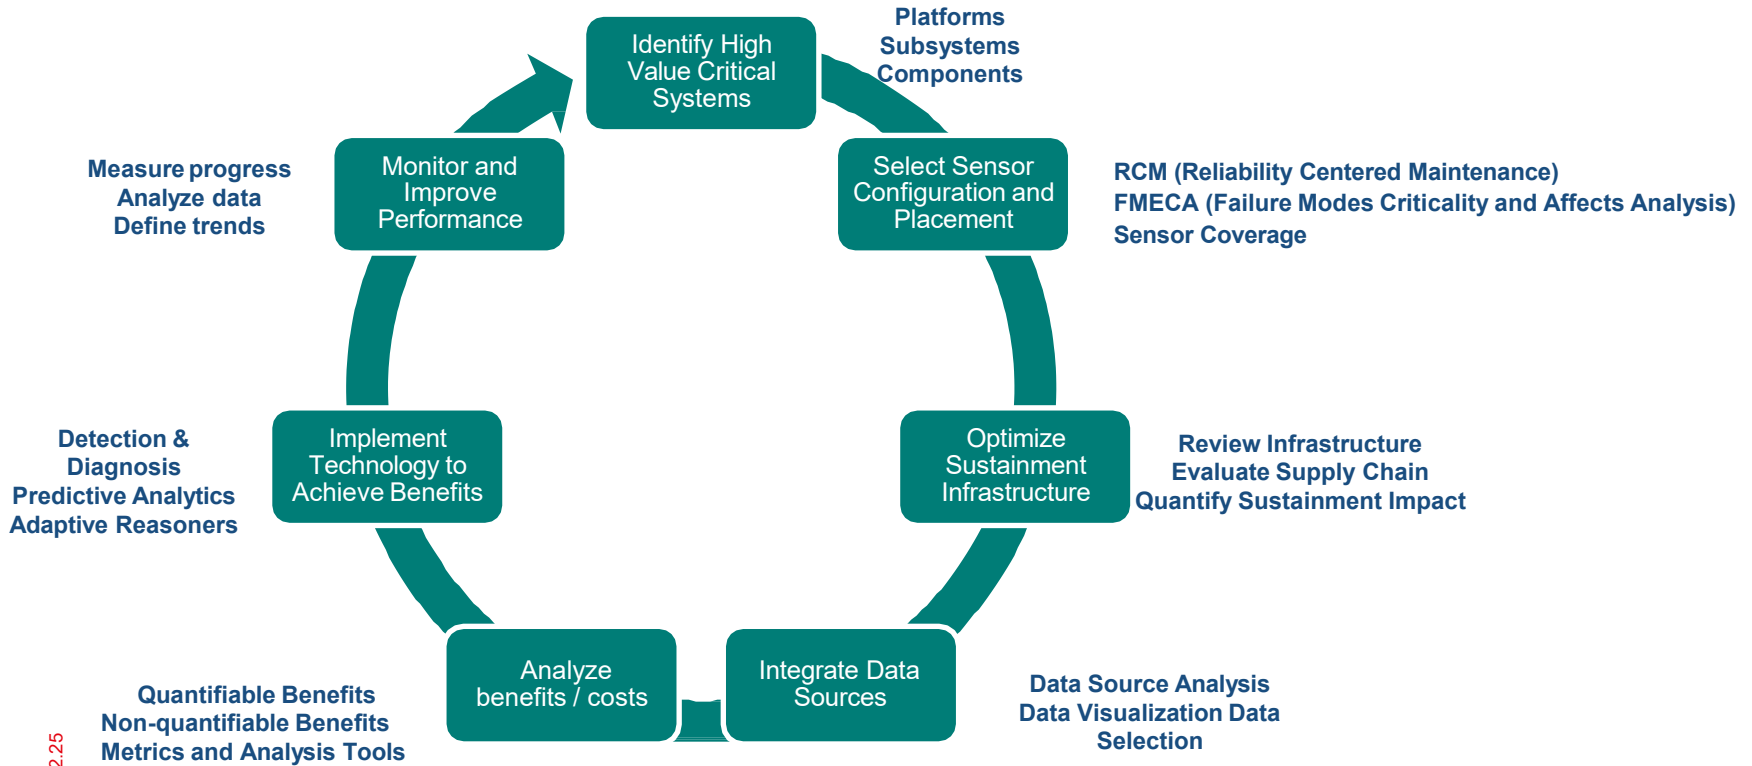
Identify High Value Critical Systems

Platforms
Subsystems
Components

Select Sensor Configuration and Placement

RCM (Reliability Centered Maintenance)
FMECA (Failure Modes Criticality and Affects Analysis)
Sensor Coverage

Optimize Sustainment Infrastructure

Review Infrastructure
Evaluate Supply Chain
Quantify Sustainment Impact

Integrate Data Sources

Data Source Analysis
Data Visualization Data Selection

Analyze benefits / costs

Quantifiable Benefits
Non-quantifiable Benefits
Metrics and Analysis Tools

Implement Technology to Achieve Benefits

Detection & Diagnosis
Predictive Analytics
Adaptive Reasoners

Monitor and Improve Performance

Measure progress
Analyze data
Define trends

2.25